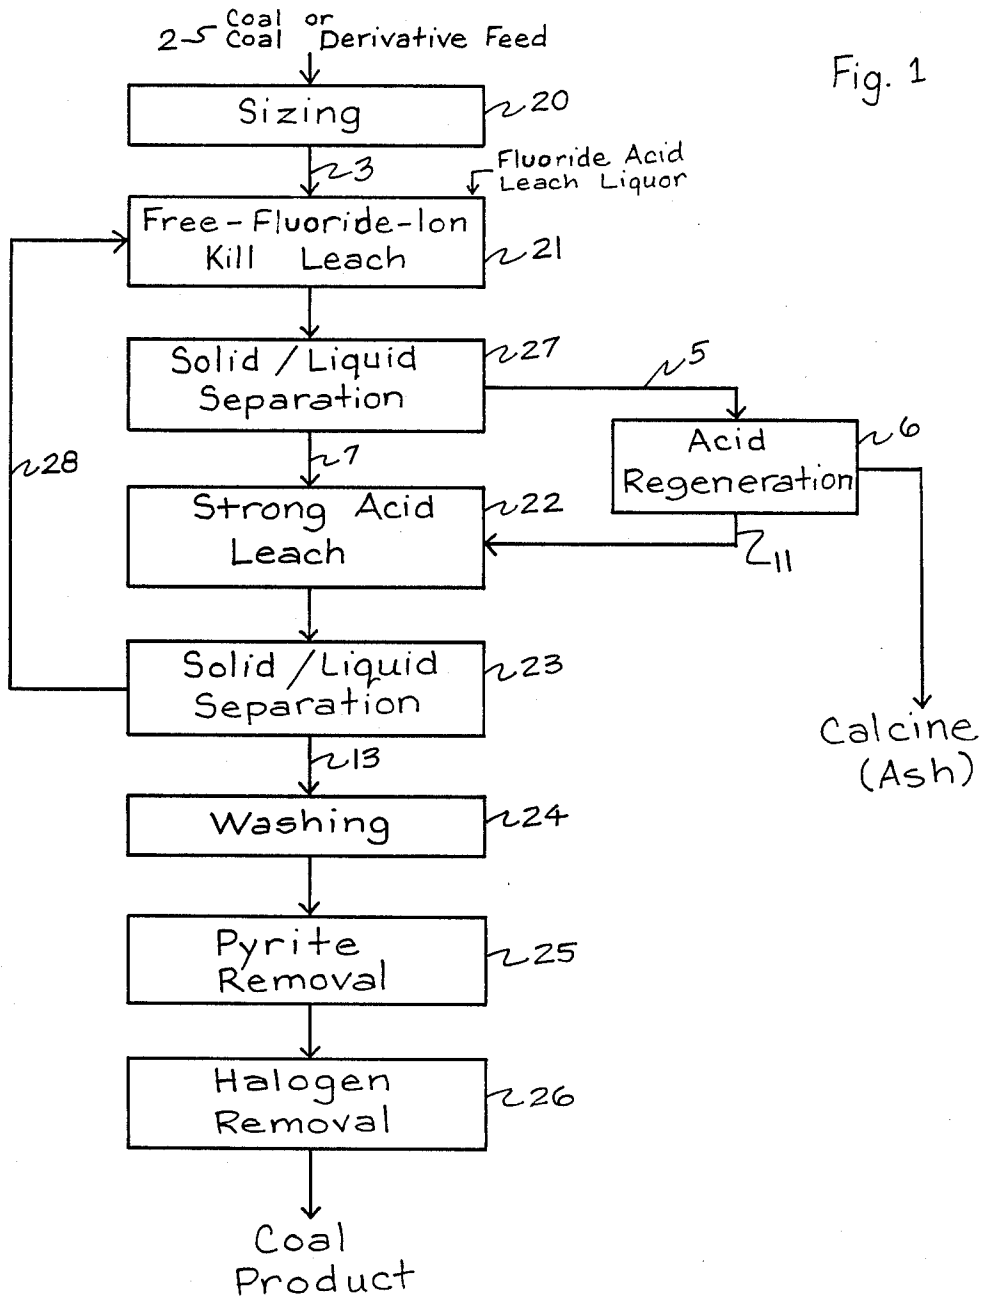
2 Coal or Coal Derivative Feed

Fig. 1

Sizing 20

3

Fluoride Acid Leach Liquor

Free-Fluoride-Ion Kill Leach 21

Solid / Liquid Separation 27

5

Acid Regeneration 6

28

7

Strong Acid Leach 22

11

Solid / Liquid Separation 23

Calcine (Ash)

13

Washing 24

Pyrite Removal 25

Halogen Removal 26

Coal Product